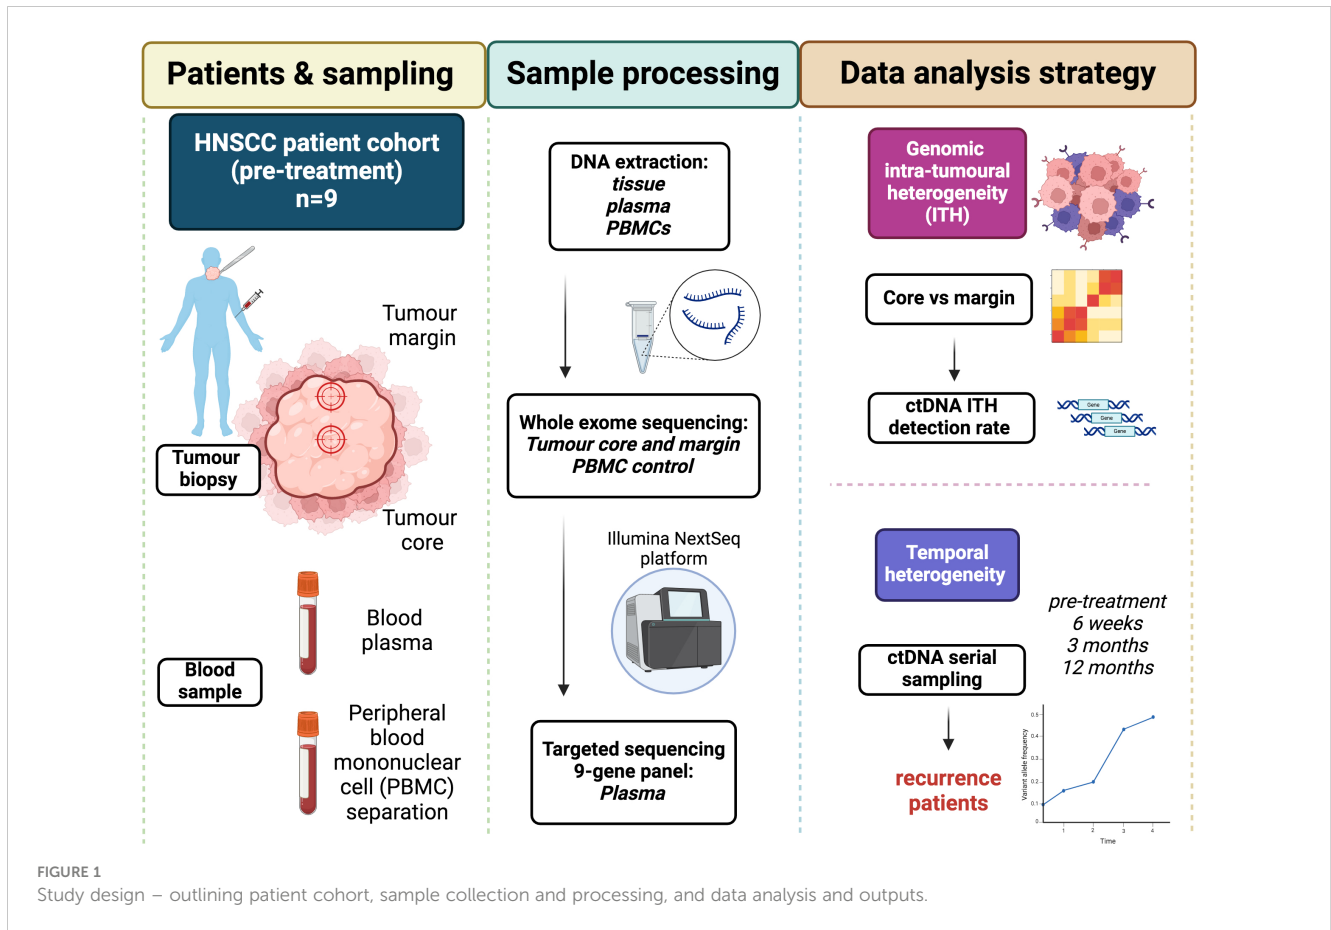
Patients & sampling

HNSCC patient cohort (pre-treatment) n=9

Tumour margin

Tumour biopsy

Tumour core

Blood plasma

Blood sample

Peripheral blood mononuclear cell (PBMC) separation

Sample processing

DNA extraction: *tissue* *plasma* *PBMCs*

Whole exome sequencing: *Tumour core and margin* *PBMC control*

Illumina NextSeq platform

Targeted sequencing 9-gene panel: *Plasma*

Data analysis strategy

Genomic intra-tumoural heterogeneity (ITH)

Core vs margin

ctDNA ITH detection rate

Gene

Gene

Gene

Temporal heterogeneity

*pre-treatment*
*6 weeks*
*3 months*
*12 months*

ctDNA serial sampling

recurrence patients

Variant allele frequency

0.5

0.4

0.3

0.2

0.1

0

1

2

3

4

Time

FIGURE 1
Study design – outlining patient cohort, sample collection and processing, and data analysis and outputs.